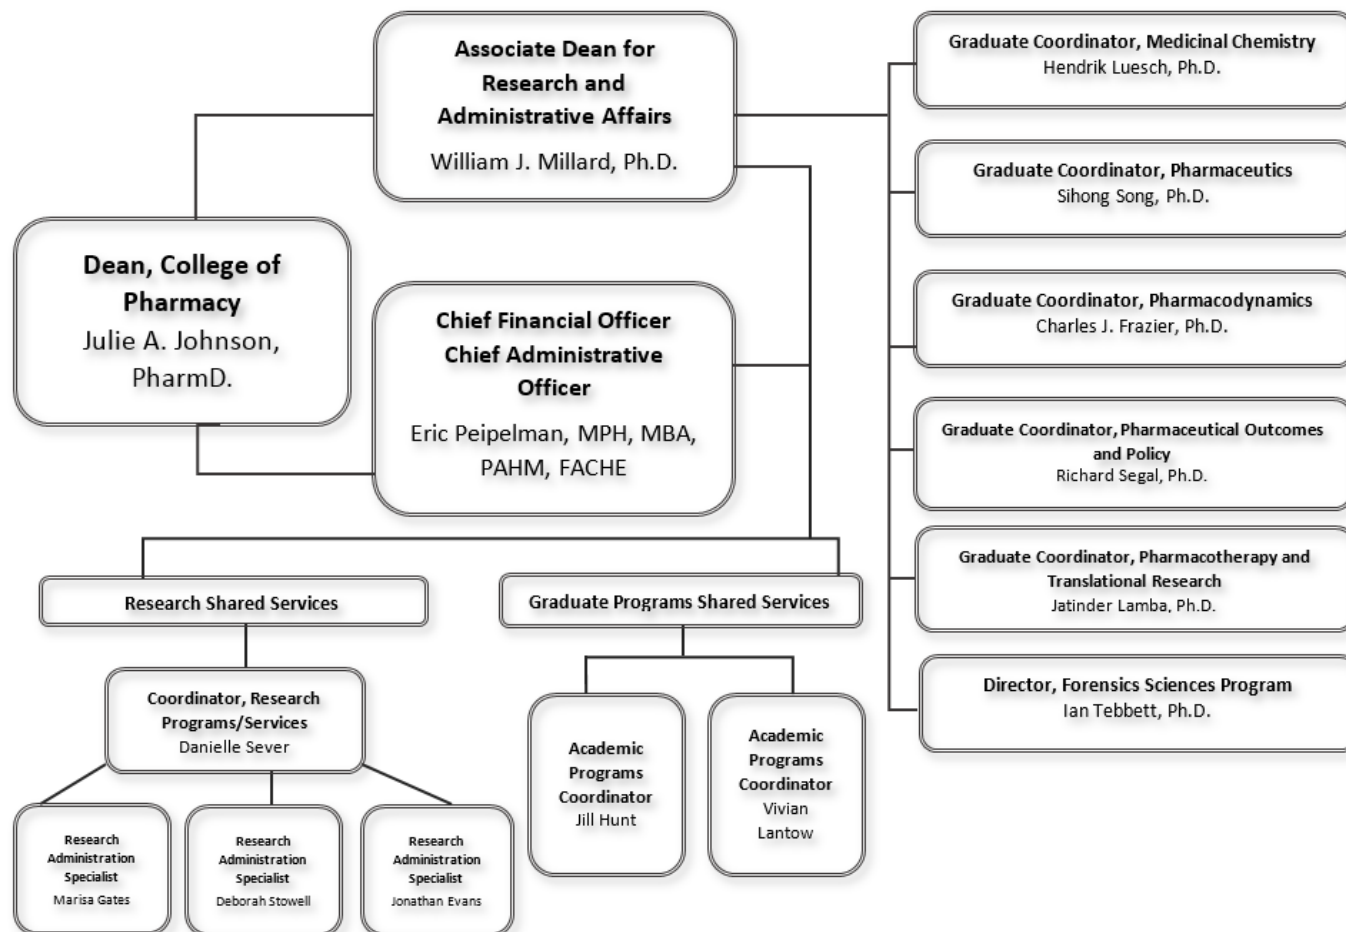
Associate Dean for Research and Administrative Affairs
William J. Millard, Ph.D.

Dean, College of Pharmacy
Julie A. Johnson, PharmD.

Chief Financial Officer
Chief Administrative Officer
Eric Peipelman, MPH, MBA, PAHM, FACHE

Graduate Coordinator, Medicinal Chemistry
Hendrik Luesch, Ph.D.

Graduate Coordinator, Pharmaceutics
Sihong Song, Ph.D.

Graduate Coordinator, Pharmacodynamics
Charles J. Frazier, Ph.D.

Graduate Coordinator, Pharmaceutical Outcomes and Policy
Richard Segal, Ph.D.

Graduate Coordinator, Pharmacotherapy and Translational Research
Jatinder Lamba, Ph.D.

Director, Forensics Sciences Program
Ian Tebbett, Ph.D.

Research Shared Services

Graduate Programs Shared Services

Coordinator, Research Programs/Services
Danielle Sever

Academic Programs Coordinator
Jill Hunt

Academic Programs Coordinator
Vivian Lantow

Research Administration Specialist
Marisa Gates

Research Administration Specialist
Deborah Stowell

Research Administration Specialist
Jonathan Evans